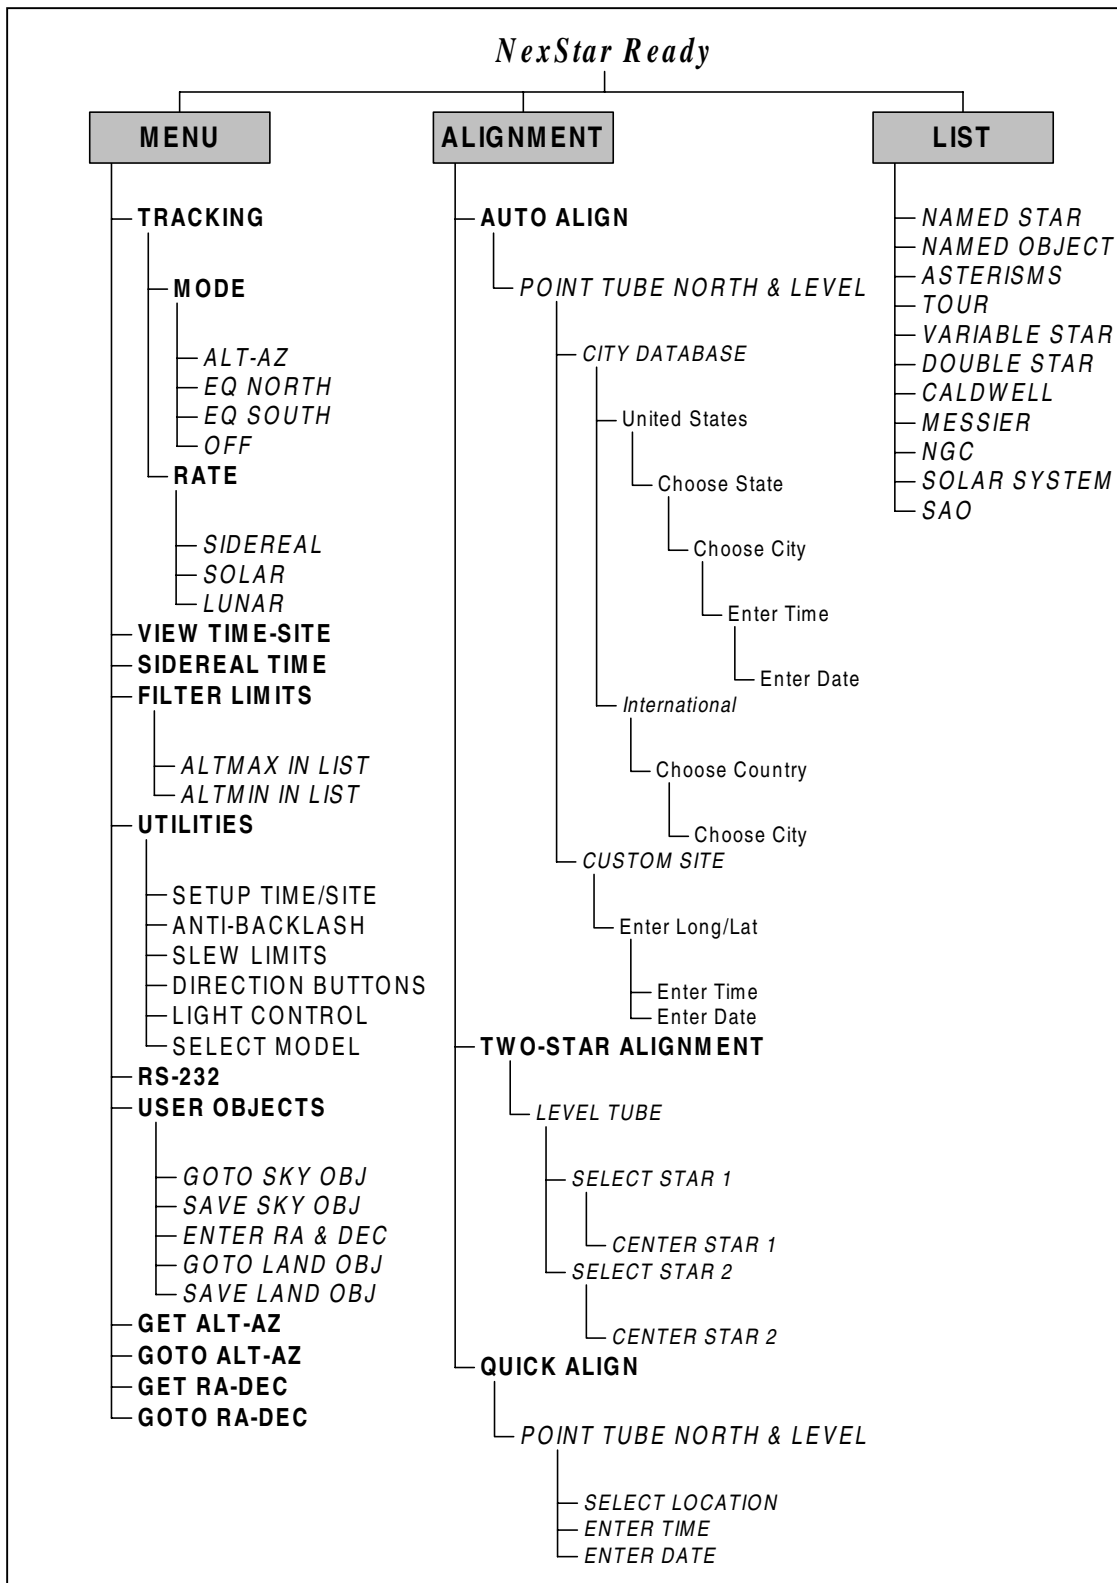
NexStar Ready

MENU

TRACKING
MODE
ALT-AZ
EQ NORTH
EQ SOUTH
OFF
RATE
SIDEREAL
SOLAR
LUNAR
VIEW TIME-SITE
SIDEREAL TIME
FILTER LIMITS
ALTMAX IN LIST
ALTMIN IN LIST
UTILITIES
SETUP TIME/SITE
ANTI-BACKLASH
SLEW LIMITS
DIRECTION BUTTONS
LIGHT CONTROL
SELECT MODEL
RS-232
USER OBJECTS
GOTO SKY OBJ
SAVE SKY OBJ
ENTER RA & DEC
GOTO LAND OBJ
SAVE LAND OBJ
GET ALT-AZ
GOTO ALT-AZ
GET RA-DEC
GOTO RA-DEC

ALIGNMENT

AUTO ALIGN
POINT TUBE NORTH & LEVEL
CITY DATABASE
United States
Choose State
Choose City
Enter Time
Enter Date
International
Choose Country
Choose City
CUSTOM SITE
Enter Long/Lat
Enter Time
Enter Date
TWO-STAR ALIGNMENT
LEVEL TUBE
SELECT STAR 1
CENTER STAR 1
SELECT STAR 2
CENTER STAR 2
QUICK ALIGN
POINT TUBE NORTH & LEVEL
SELECT LOCATION
ENTER TIME
ENTER DATE

LIST

NAMED STAR
NAMED OBJECT
ASTERISMS
TOUR
VARIABLE STAR
DOUBLE STAR
CALDWELL
MESSIER
NGC
SOLAR SYSTEM
SAO